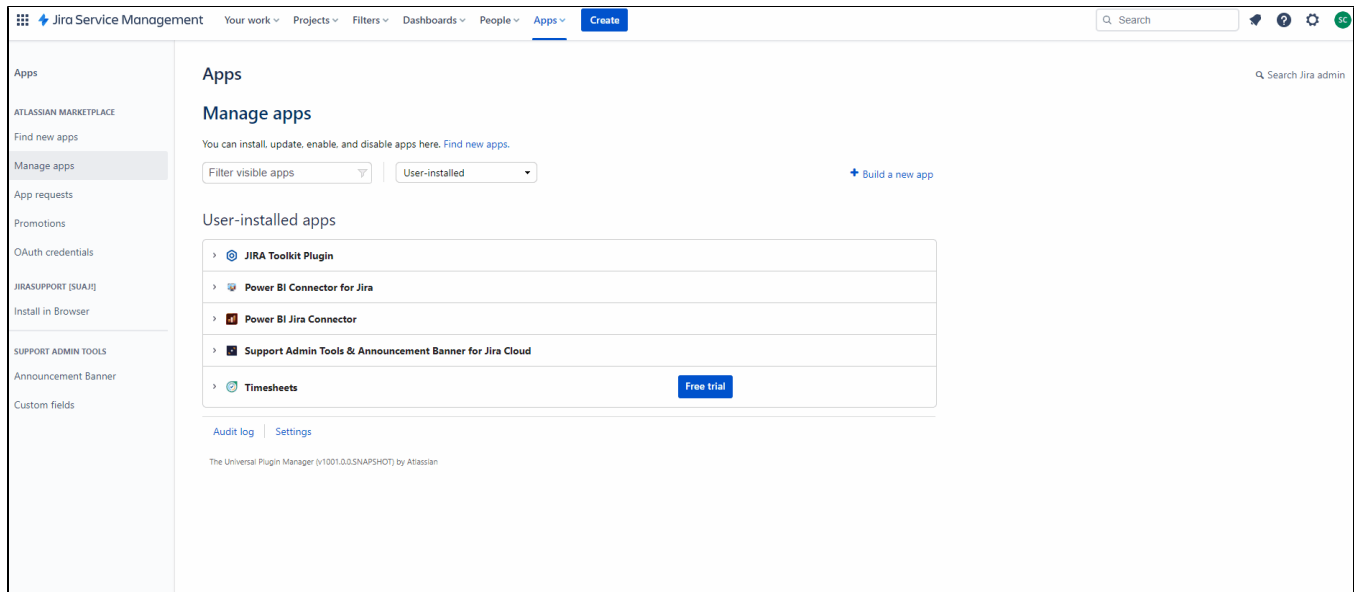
Jira Service Management Your work Projects Filters Dashboards People Apps Create

Search

SC

Apps

ATLASSIAN MARKETPLACE

Find new apps

Manage apps

App requests

Promotions

OAuth credentials

JIRASUPPORT [SUAJ!]

Install in Browser

SUPPORT ADMIN TOOLS

Announcement Banner

Custom fields

Apps

Search Jira admin

Manage apps

You can install, update, enable, and disable apps here. Find new apps.

Filter visible apps

User-installed

Build a new app

User-installed apps

JIRA Toolkit Plugin

Power BI Connector for Jira

Power BI Jira Connector

Support Admin Tools & Announcement Banner for Jira Cloud

Timesheets

Free trial

Audit log Settings

The Universal Plugin Manager (v1001.0.0.SNAPSHOT) by Atlassian